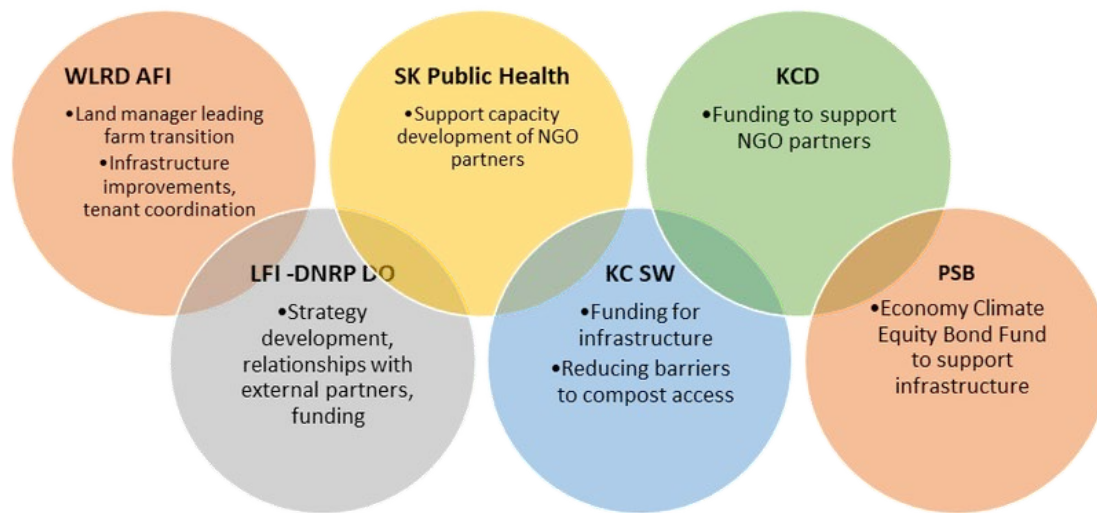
WLRD AFI

•Land manager leading farm transition

•Infrastructure improvements, tenant coordination

SK Public Health

•Support capacity development of NGO partners

KCD

•Funding to support NGO partners

LFI -DNRP DO

•Strategy development, relationships with external partners, funding

KC SW

•Funding for infrastructure

•Reducing barriers to compost access

PSB

•Economy Climate Equity Bond Fund to support infrastructure